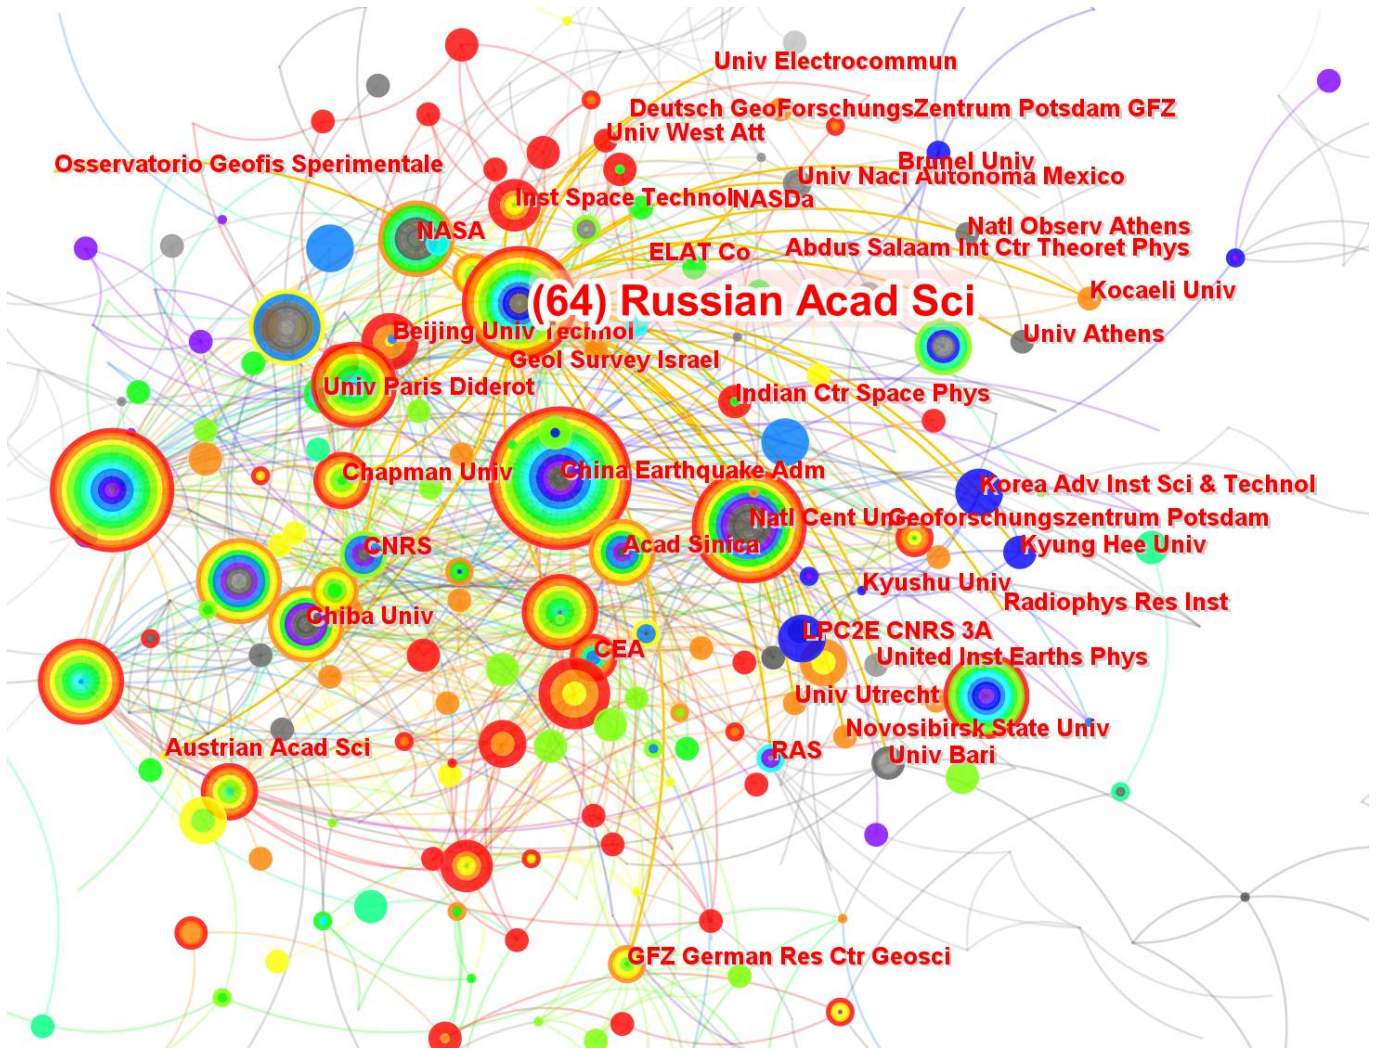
Univ Electrocommun
Deutsch GeoForschungsZentrum Potsdam GFZ
Univ West Att
Osservatorio Geofis Sperimentale
Brunel Univ
Univ Naci Autonoma Mexico
Inst Space Technol
NASDa
NASA
Natl Observ Athens
ELAT Co
Abdus Salaam Int Ctr Theoret Phys
(64) Russian Acad Sci
Kocaeli Univ
Beijing Univ Technol
Univ Athens
Geol Survey Israel
Univ Paris Diderot
Indian Ctr Space Phys
Chapman Univ
China Earthquake Adm
Korea Adv Inst Sci & Technol
Natl Cent Univ
Geoforschungszentrum Potsdam
CNRS
Acad Sinica
Kyung Hee Univ
Kyushu Univ
Radiophys Res Inst
Chiba Univ
LPC2E CNRS 3A
CEA
United Inst Earths Phys
Univ Utrecht
Novosibirsk State Univ
Austrian Acad Sci
RAS
Univ Bari
GFZ German Res Ctr Geosci